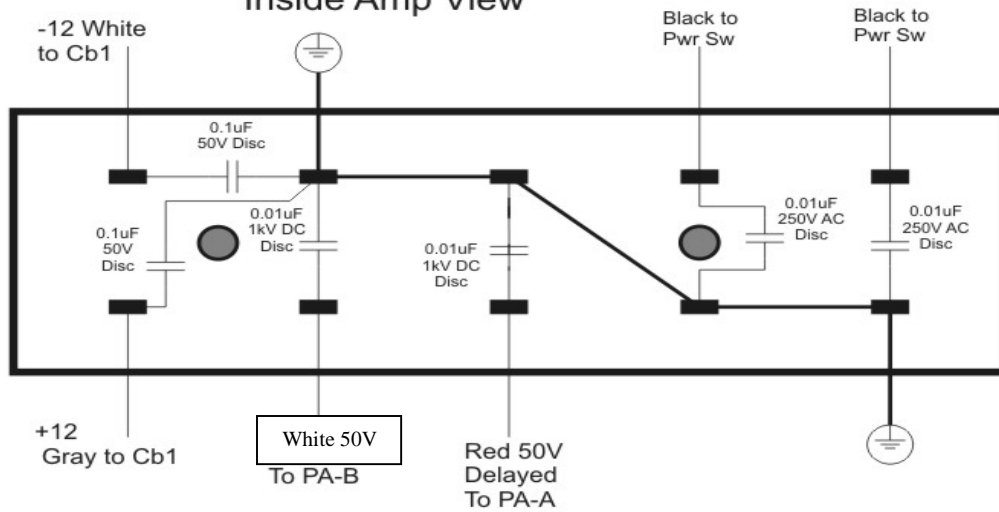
Inside Amp View

-12 White to Cb1

Black to Pwr Sw

Black to Pwr Sw

0.1uF 50V Disc

0.1uF 50V Disc

0.01uF 1kV DC Disc

0.01uF 1kV DC Disc

0.01uF 250V AC Disc

0.01uF 250V AC Disc

+12 Gray to Cb1

White 50V

To PA-B

Red 50V Delayed To PA-A